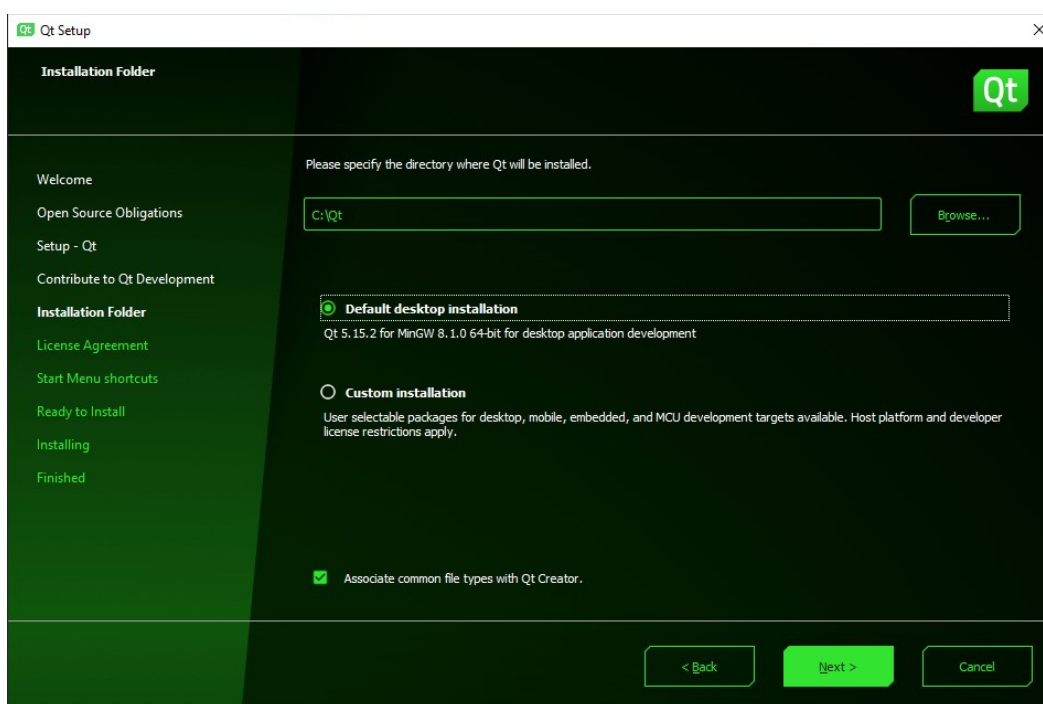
Qt Setup

Installation Folder

Qt

Welcome
Open Source Obligations
Setup - Qt
Contribute to Qt Development
Installation Folder
License Agreement
Start Menu shortcuts
Ready to Install
Installing
Finished

Please specify the directory where Qt will be installed.

C:\Qt

Browse...

Default desktop installation
Qt 5.15.2 for MinGW 8.1.0 64-bit for desktop application development

Custom installation
User selectable packages for desktop, mobile, embedded, and MCU development targets available. Host platform and developer license restrictions apply.

Associate common file types with Qt Creator.

< Back
Next >
Cancel